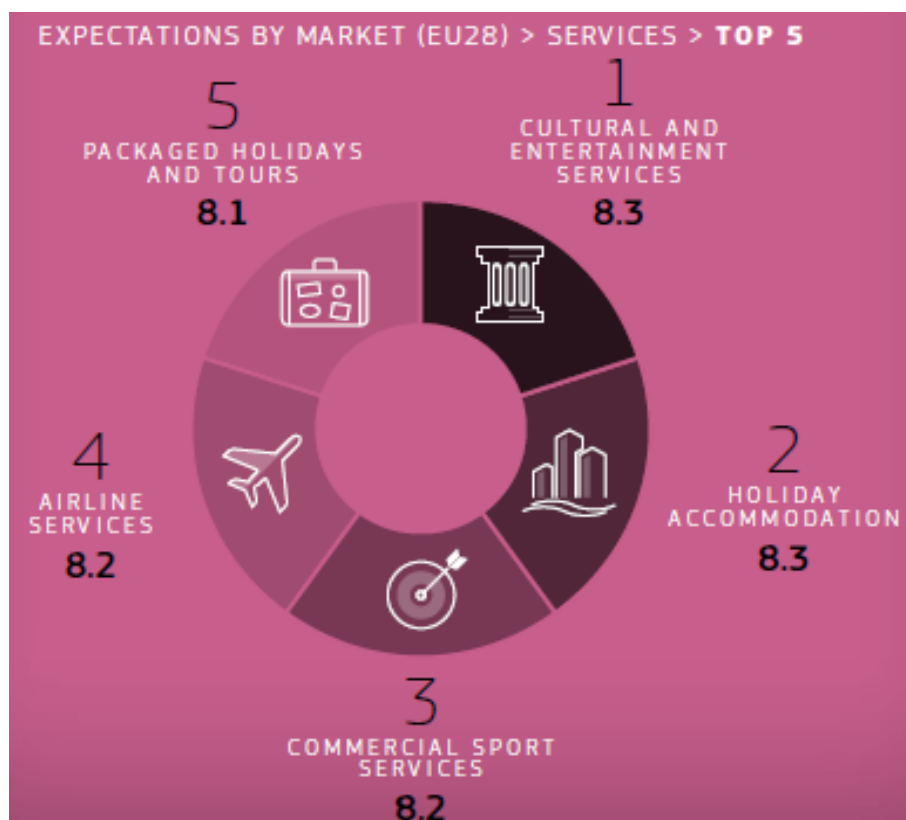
EXPECTATIONS BY MARKET (EU28) > SERVICES > TOP 5

1
CULTURAL AND ENTERTAINMENT SERVICES
8.3

2
HOLIDAY ACCOMMODATION
8.3

3
COMMERCIAL SPORT SERVICES
8.2

4
AIRLINE SERVICES
8.2

5
PACKAGED HOLIDAYS AND TOURS
8.1